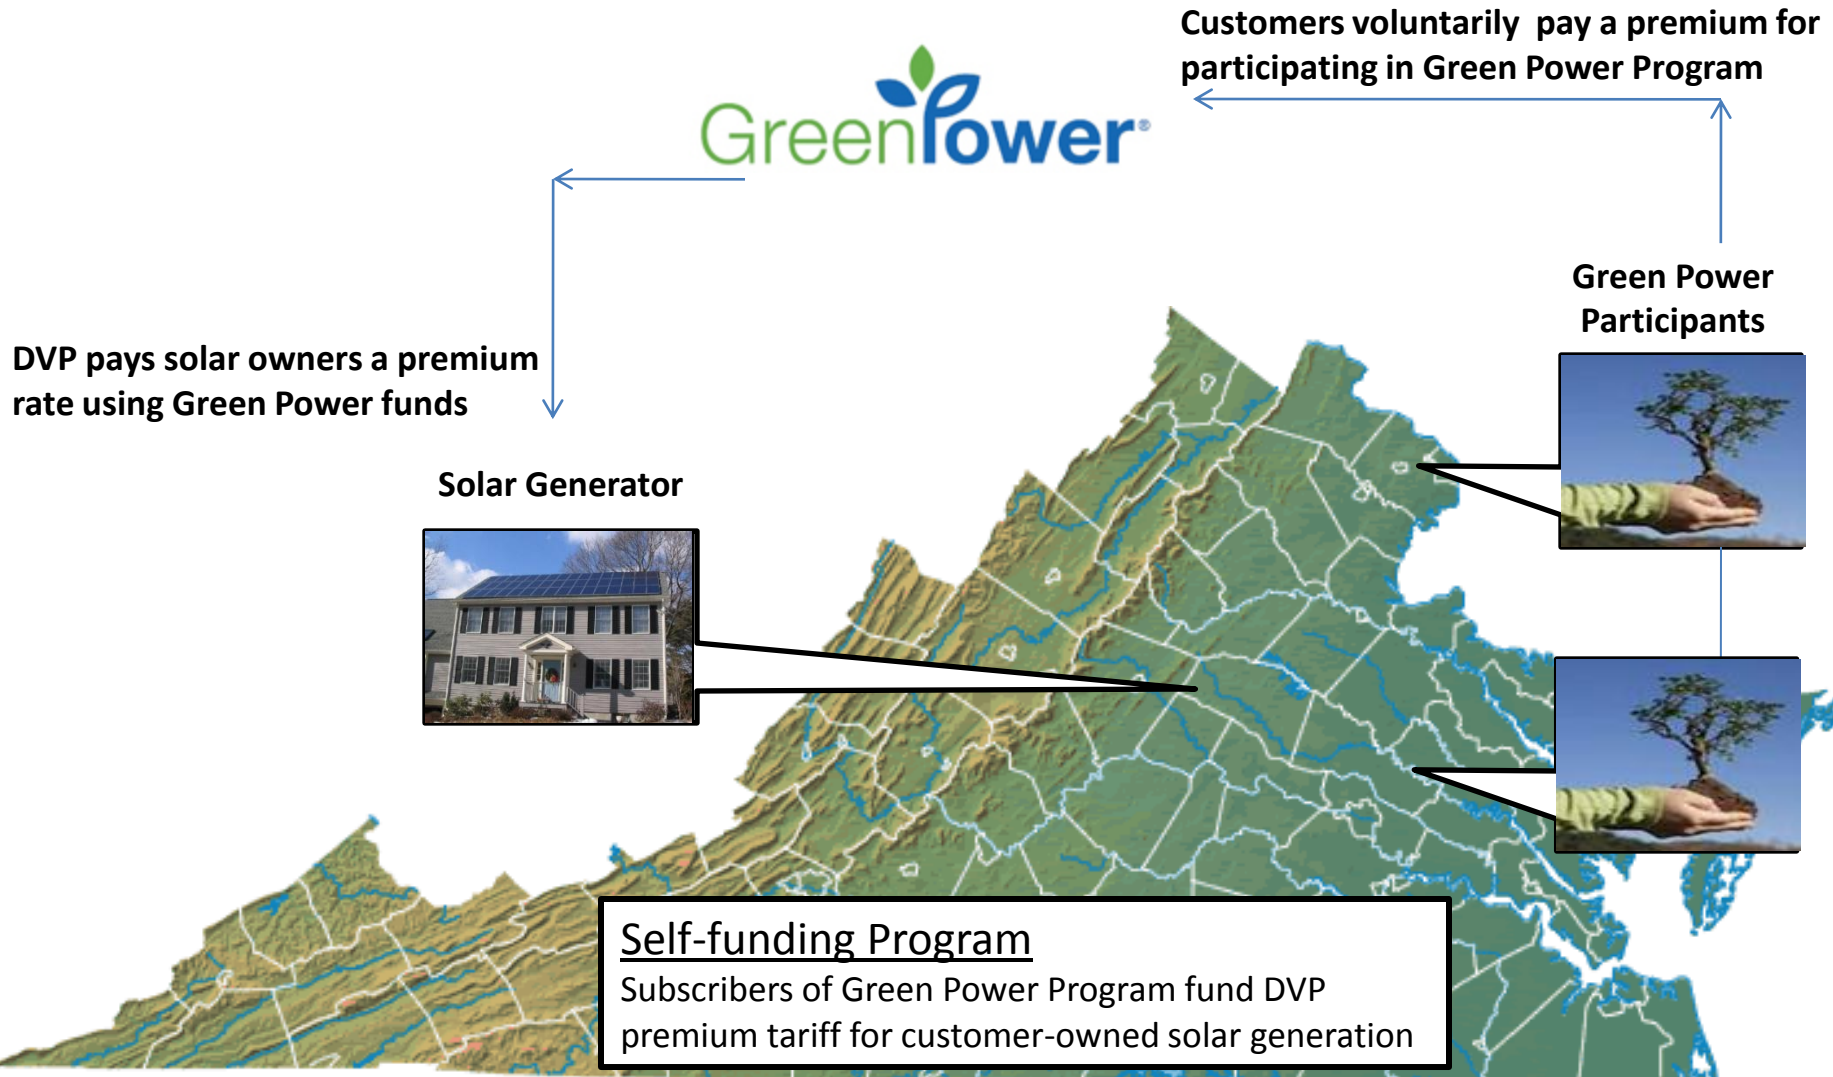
Customers voluntarily pay a premium for participating in Green Power Program

GreenPower®

DVP pays solar owners a premium rate using Green Power funds

Green Power Participants

Solar Generator

Self-funding Program
Subscribers of Green Power Program fund DVP premium tariff for customer-owned solar generation